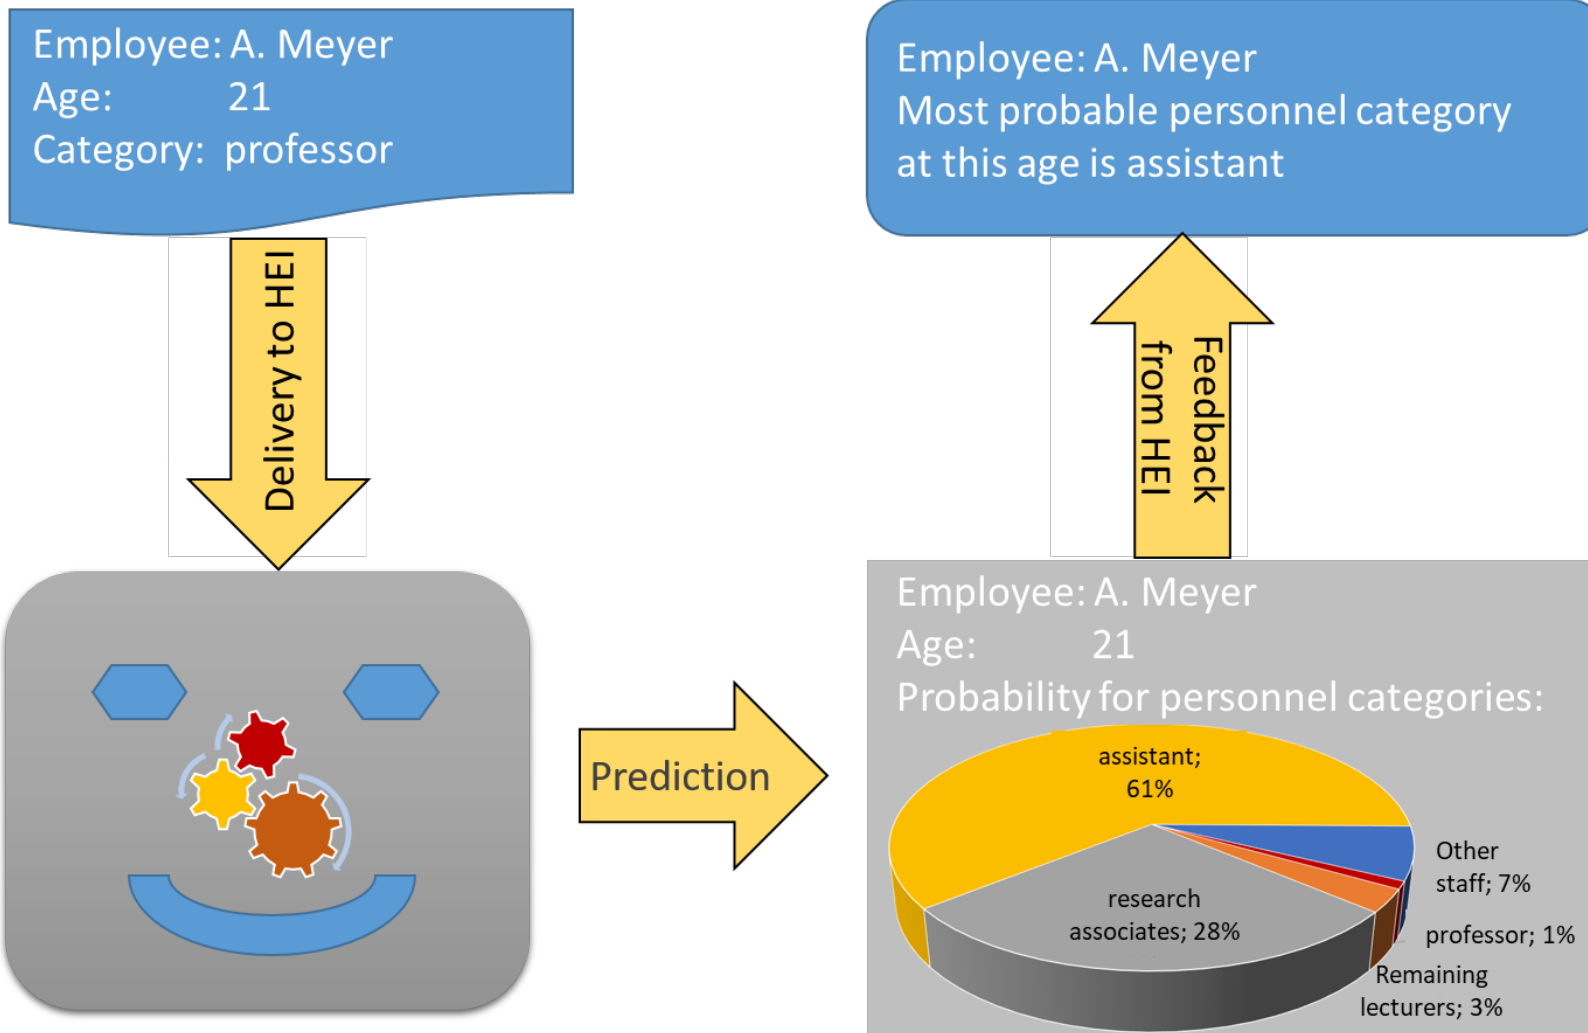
Employee: A. Meyer
Age: 21
Category: professor

Delivery to HEI

Employee: A. Meyer
Most probable personnel category at this age is assistant

Feedback from HEI

Prediction

Employee: A. Meyer
Age: 21
Probability for personnel categories:

assistant; 61%

research associates; 28%

Other staff; 7%

professor; 1%

Remaining lecturers; 3%